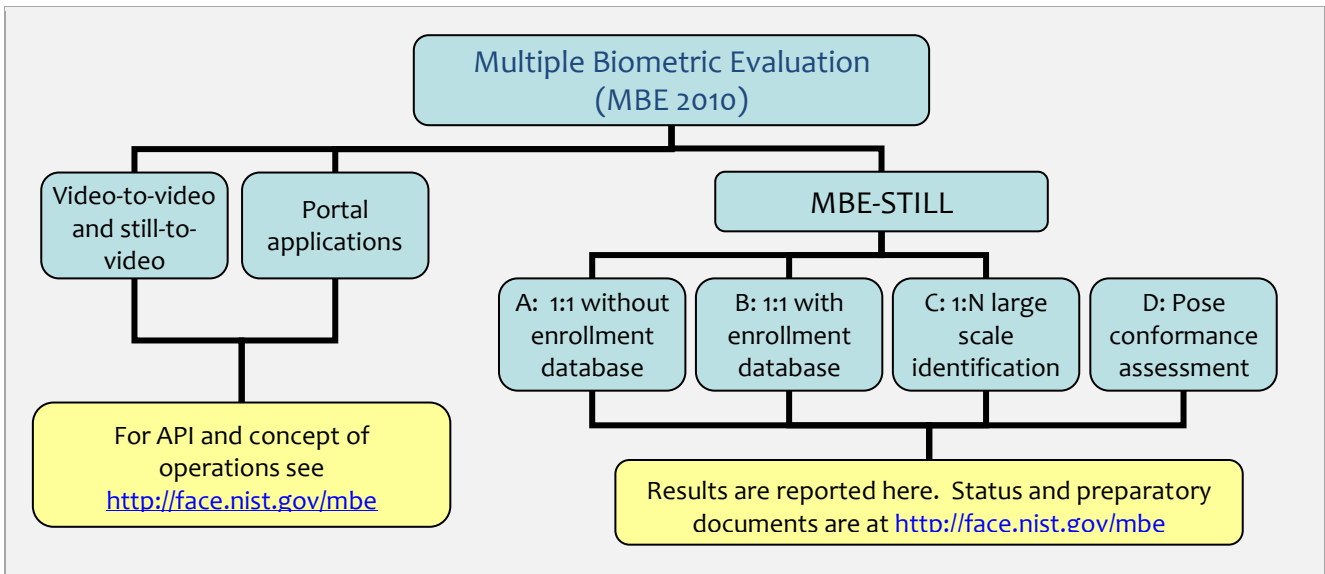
Multiple Biometric Evaluation (MBE 2010)

Video-to-video and still-to-video

Portal applications

For API and concept of operations see http://face.nist.gov/mbe

MBE-STILL

A: 1:1 without enrollment database

B: 1:1 with enrollment database

C: 1:N large scale identification

D: Pose conformance assessment

Results are reported here. Status and preparatory documents are at http://face.nist.gov/mbe